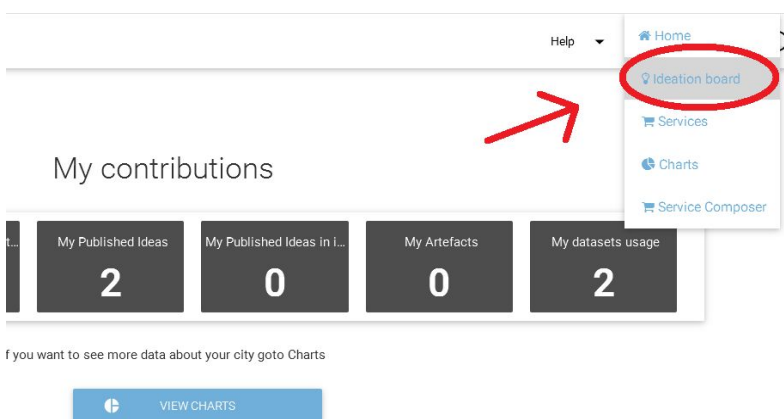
Help

Home
Ideation board
Services
Charts
Service Composer

My contributions

t...

My Published Ideas
2

My Published Ideas in i...
0

My Artefacts
0

My datasets usage
2

f you want to see more data about your city goto Charts

VIEW CHARTS